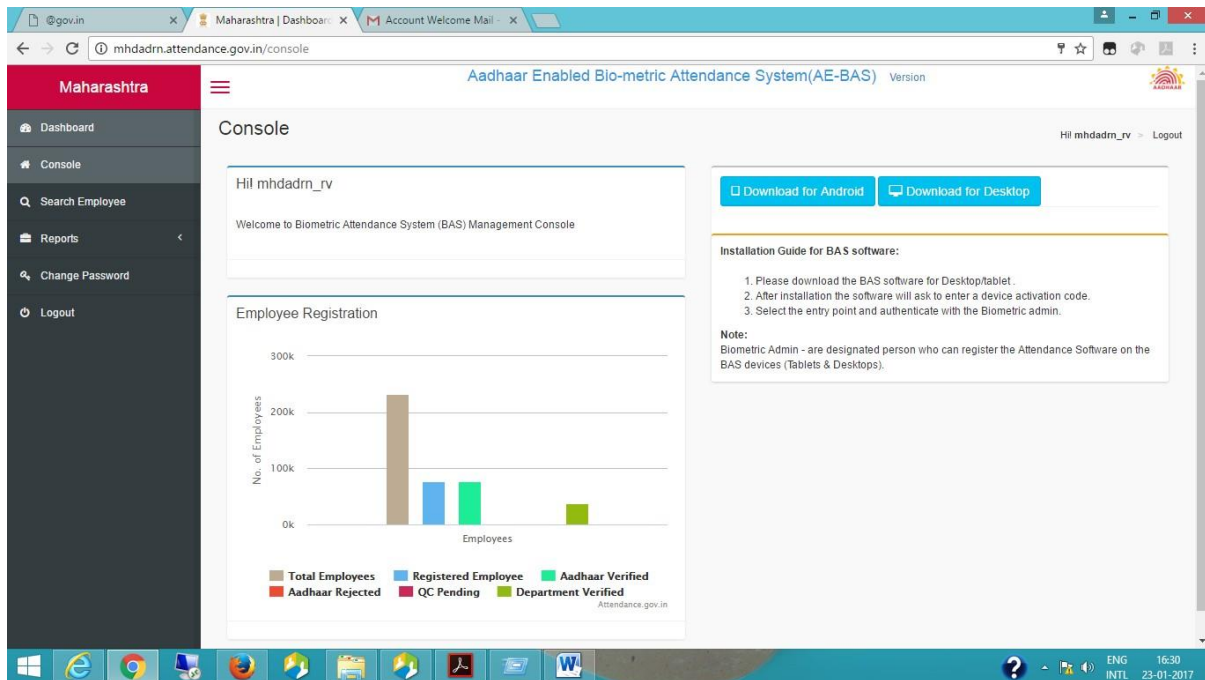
@gov.in
Maharashtra | Dashboard
Account Welcome Mail -
mhdadrn.attendance.gov.in/console

Maharashtra
Aadhaar Enabled Bio-metric Attendance System(AE-BAS) Version

Dashboard
Console
Search Employee
Reports
Change Password
Logout

Console
Hi! mhdadrn_rv > Logout

Hi! mhdadrn_rv
Welcome to Biometric Attendance System (BAS) Management Console

Download for Android
Download for Desktop

Installation Guide for BAS software:
1. Please download the BAS software for Desktop/tablet .
2. After installation the software will ask to enter a device activation code.
3. Select the entry point and authenticate with the Biometric admin.

Note:
Biometric Admin - are designated person who can register the Attendance Software on the BAS devices (Tablets & Desktops).

Employee Registration
300k
200k
100k
0k
No. of Employees
Employees
Total Employees
Registered Employee
Aadhaar Verified
Aadhaar Rejected
QC Pending
Department Verified
Attendance.gov.in

ENG
INTL
16:30
23-01-2017